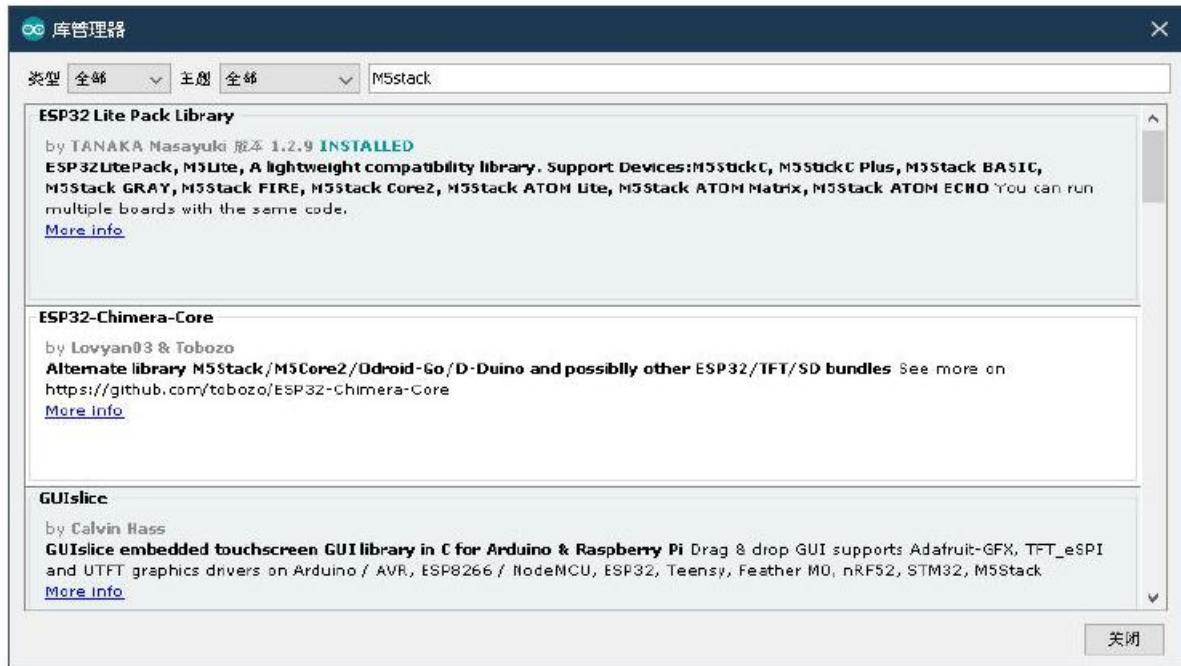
库管理器

类型 全部 主题 全部 M5stack

ESP32 Lite Pack Library

by TANAKA Masayuki 版本 1.2.9 INSTALLED
ESP32LitePack, M5Lite, A lightweight compatibility library. Support Devices:M5StickC, M5StickC Plus, M5Stack BASIC, M5Stack GRAY, M5Stack FIRE, M5Stack Core2, M5Stack ATOM Lite, M5Stack ATOM Matrix, M5Stack ATOM ECHO You can run multiple boards with the same code.
More info

ESP32-Chimera-Core

by Lovyan03 & Tobozo
Alternate library M5Stack/M5Core2/Odroid-Go/D-Duino and possiblly other ESP32/TFT/SD bundles See more on https://github.com/tobozo/ESP32-Chimera-Core
More info

GUIslice

by Calvin Hass
GUIslice embedded touchscreen GUI library in C for Arduino & Raspberry Pi Drag & drop GUI supports Adafruit-GFX, TFT_eSPI and UTFT graphics drivers on Arduino / AVR, ESP8266 / NodeMCU, ESP32, Teensy, Feather M0, nRF52, STM32, M5Stack
More info

关闭